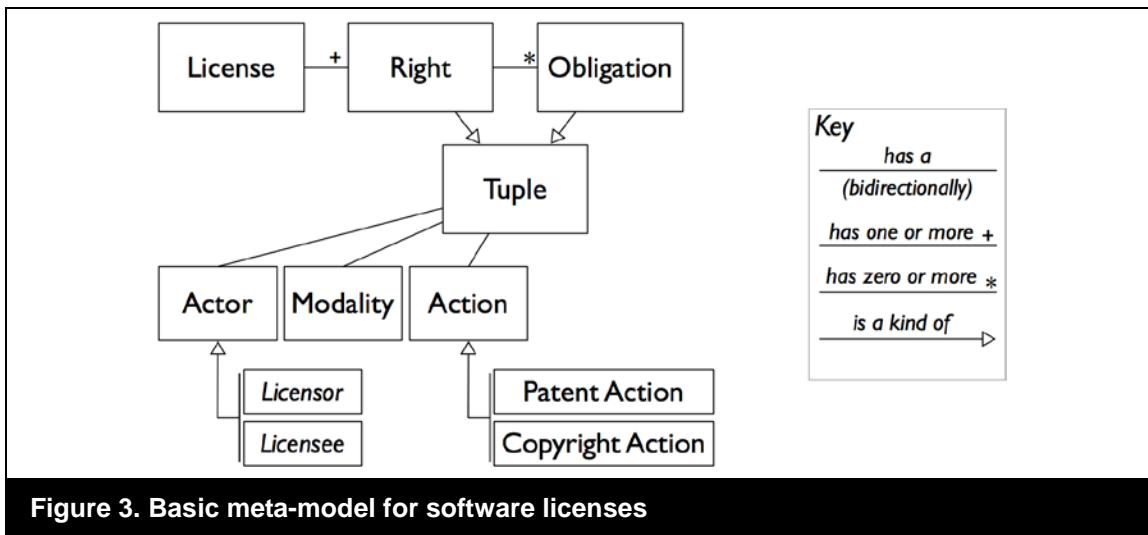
License + Right * Obligation

Tuple

Actor

Modality

Action

Licensor

Licensee

Patent Action

Copyright Action

Key

has a

(bidirectionally)

has one or more +

has zero or more *

is a kind of

Figure 3. Basic meta-model for software licenses